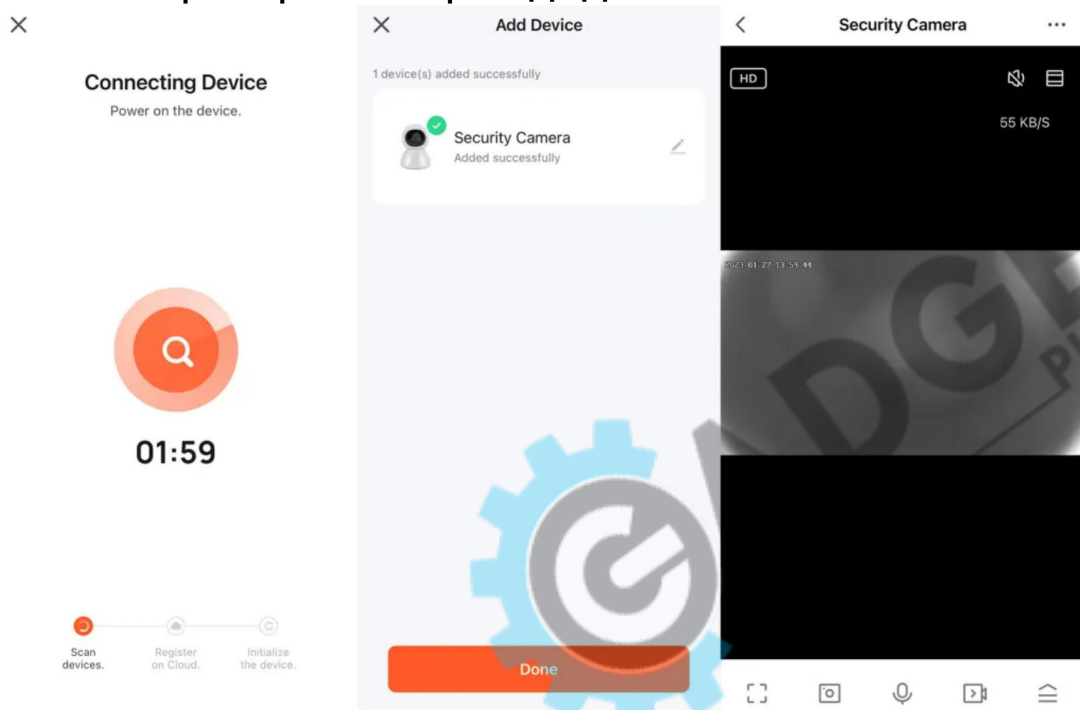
Connecting Device

Power on the device.

01:59

Scan devices.

Register on Cloud.

Initialize the device.

Add Device

1 device(s) added successfully

Security Camera

Added successfully

Done

Security Camera

HD

55 KB/S

2023-01-27 13:59:44